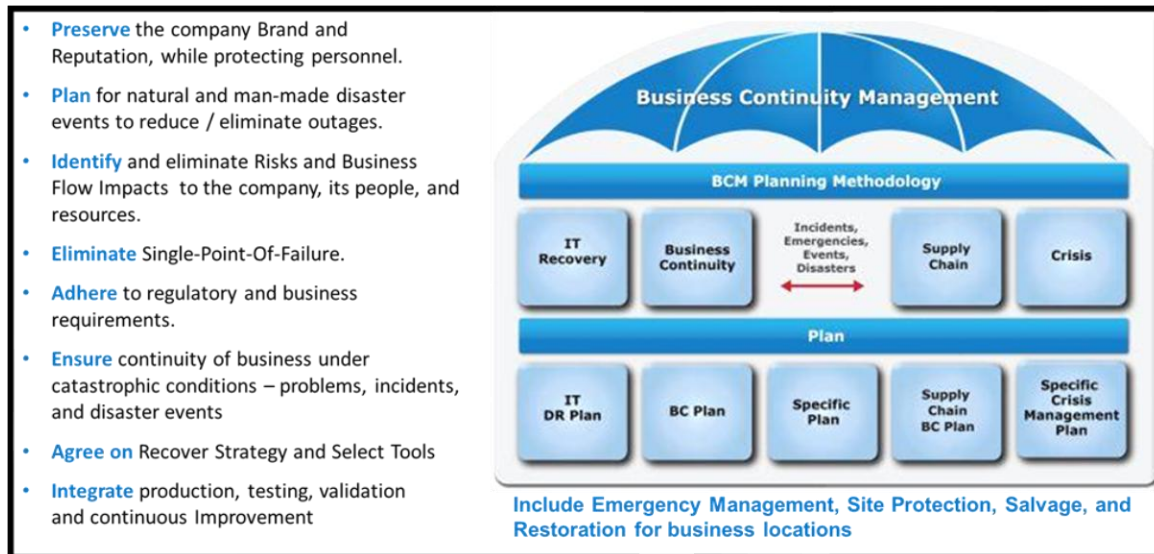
- **Preserve** the company Brand and Reputation, while protecting personnel.
- **Plan** for natural and man-made disaster events to reduce / eliminate outages.
- **Identify** and eliminate Risks and Business Flow Impacts to the company, its people, and resources.
- **Eliminate** Single-Point-Of-Failure.
- **Adhere** to regulatory and business requirements.
- **Ensure** continuity of business under catastrophic conditions – problems, incidents, and disaster events
- **Agree on** Recover Strategy and Select Tools
- **Integrate** production, testing, validation and continuous Improvement

Business Continuity Management

BCM Planning Methodology

IT Recovery

Business Continuity

Incidents, Emergencies, Events, Disasters

Supply Chain

Crisis

Plan

IT DR Plan

BC Plan

Specific Plan

Supply Chain BC Plan

Specific Crisis Management Plan

Include Emergency Management, Site Protection, Salvage, and Restoration for business locations